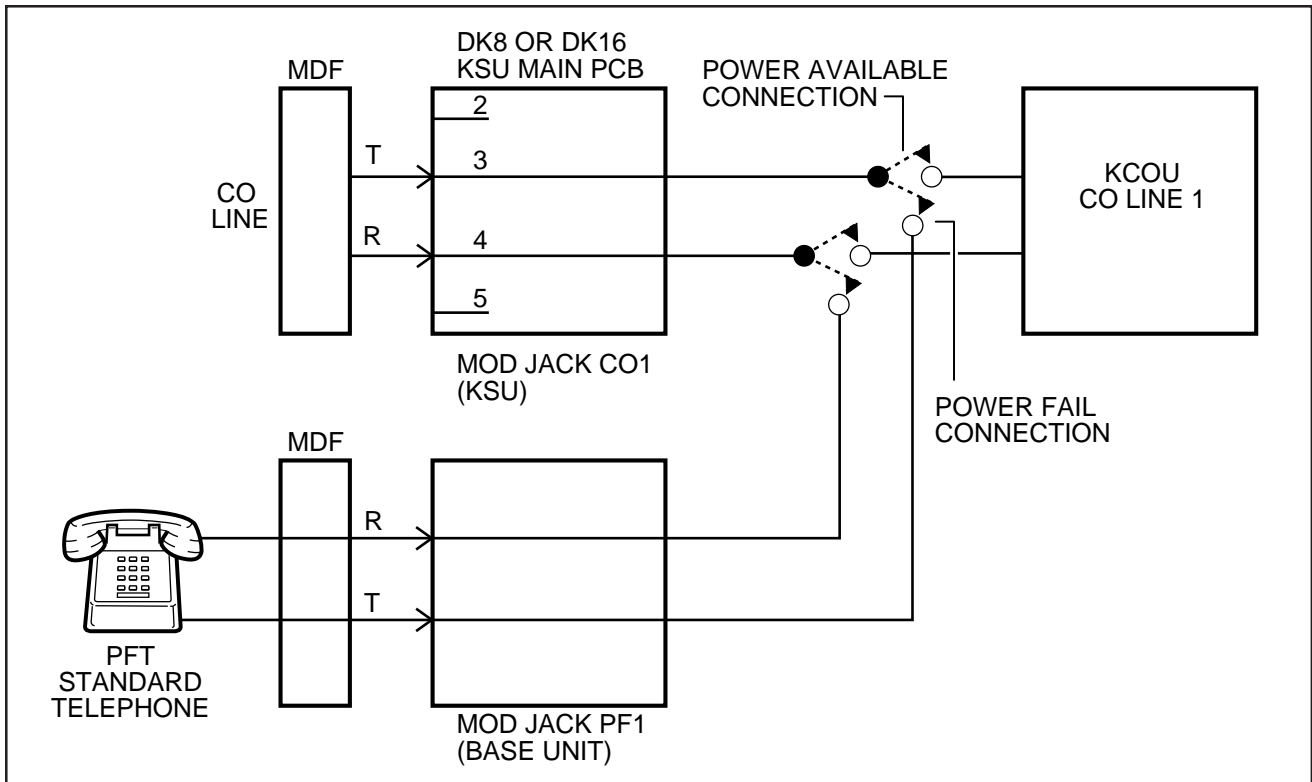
MDF

DK8 OR DK16
KSU MAIN PCB

POWER AVAILABLE
CONNECTION

2

T

3

CO
LINE

R

4

5

KCOU
CO LINE 1

MOD JACK CO1
(KSU)

POWER FAIL
CONNECTION

MDF

R

T

PFT
STANDARD
TELEPHONE

MOD JACK PF1
(BASE UNIT)